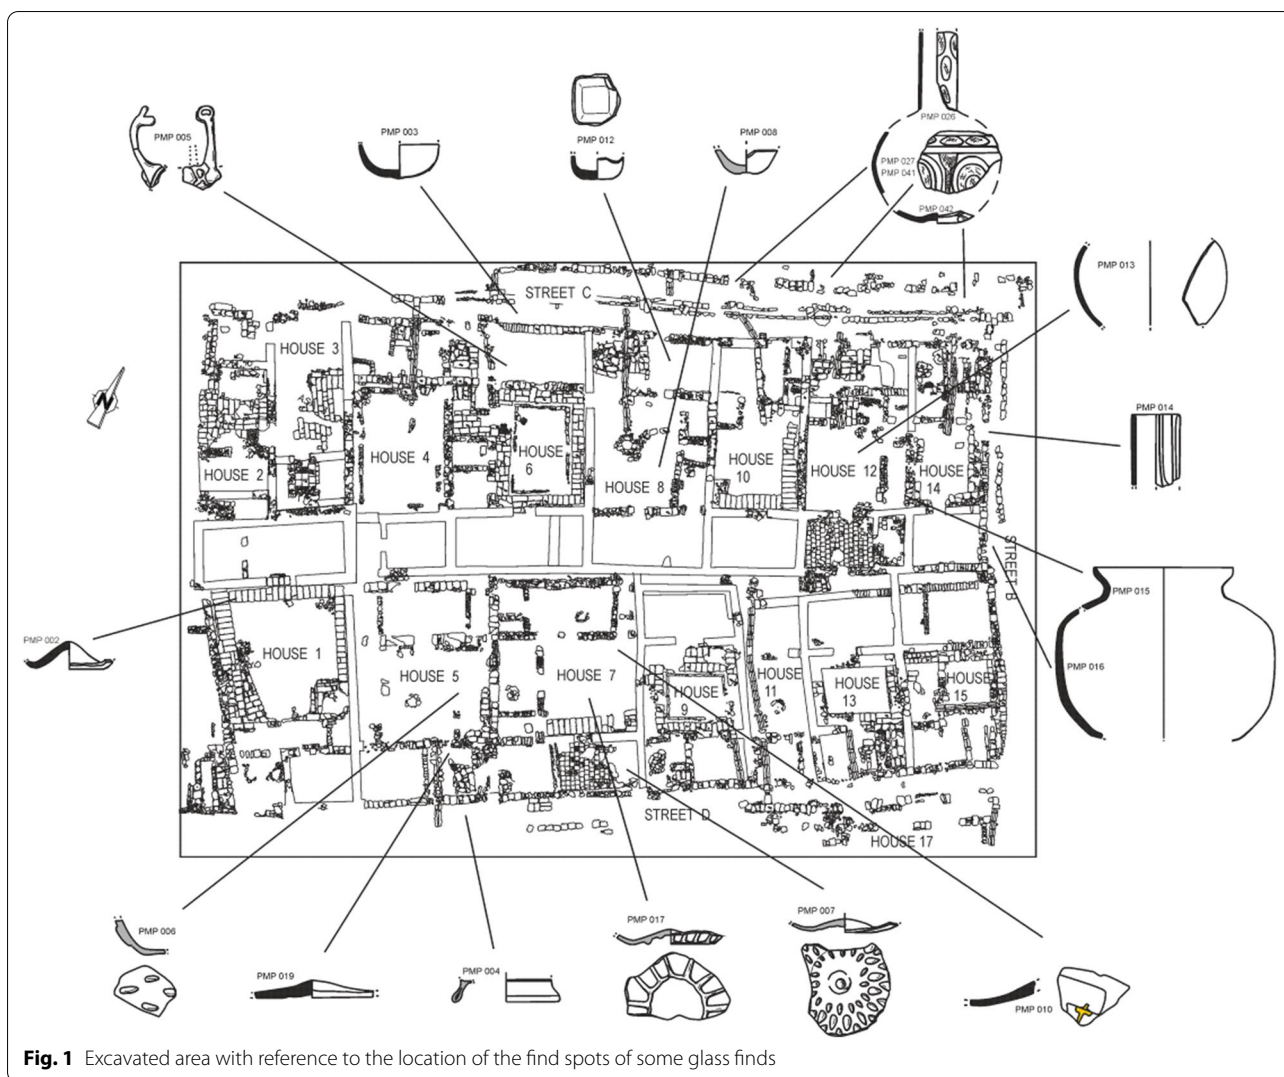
PMP 005

PMP 003

PMP 012

PMP 008

PMP 026

PMP 027
PMP 041

PMP 042

PMP 013

PMP 014

STREET C

HOUSE 3

HOUSE 2

HOUSE 4

HOUSE 6

HOUSE 8

HOUSE 10

HOUSE 12

HOUSE 14

STREET B

PMP 015

PMP 016

PMP 002

HOUSE 1

HOUSE 5

HOUSE 7

HOUSE 9

HOUSE 11

HOUSE 13

HOUSE 15

STREET D

HOUSE 17

PMP 006

PMP 019

PMP 004

PMP 017

PMP 007

PMP 010

**Fig. 1** Excavated area with reference to the location of the find spots of some glass finds